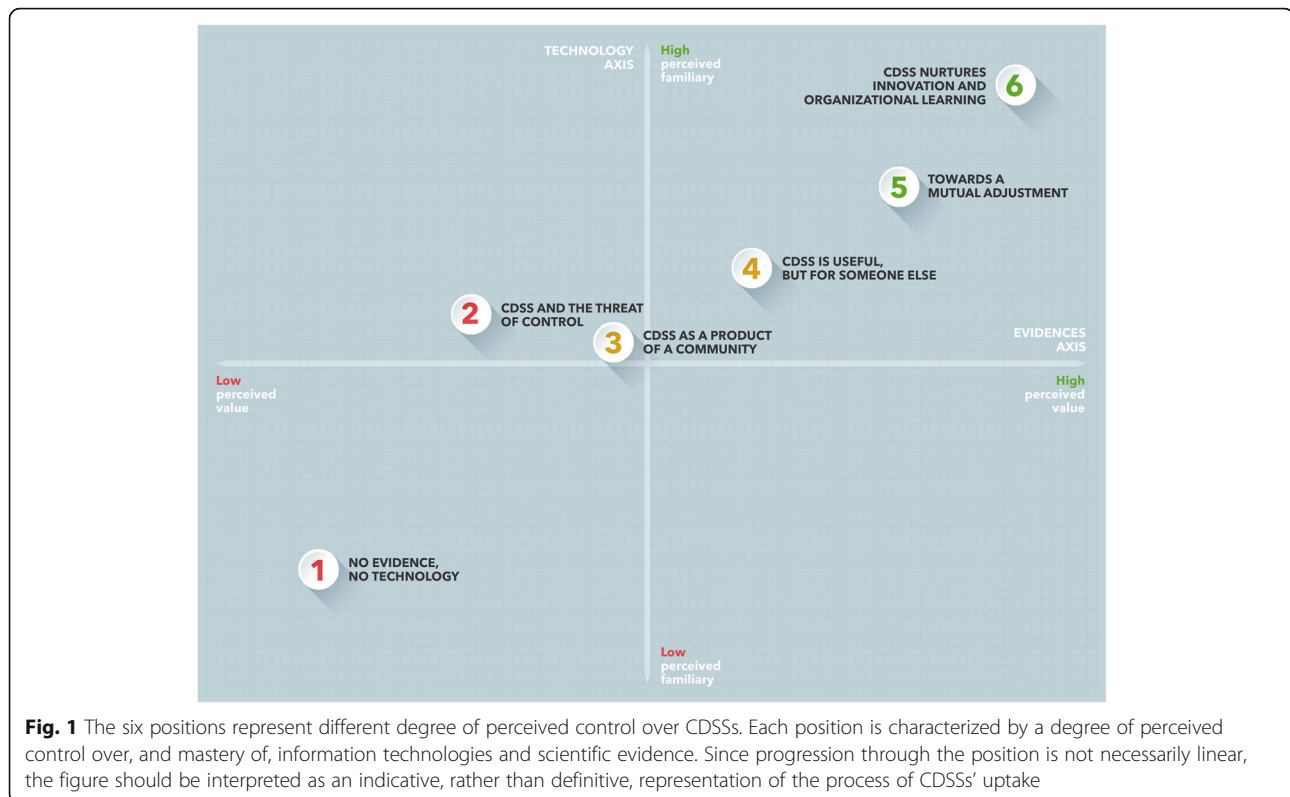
TECHNOLOGY AXIS

High perceived familiary

6 CDSS NURTURES INNOVATION AND ORGANIZATIONAL LEARNING

5 TOWARDS A MUTUAL ADJUSTMENT

4 CDSS IS USEFUL, BUT FOR SOMEONE ELSE

2 CDSS AND THE THREAT OF CONTROL

3 CDSS AS A PRODUCT OF A COMMUNITY

EVIDENCES AXIS

Low perceived value

High perceived value

1 NO EVIDENCE, NO TECHNOLOGY

Low perceived familiary

**Fig. 1** The six positions represent different degree of perceived control over CDSSs. Each position is characterized by a degree of perceived control over, and mastery of, information technologies and scientific evidence. Since progression through the position is not necessarily linear, the figure should be interpreted as an indicative, rather than definitive, representation of the process of CDSSs' uptake